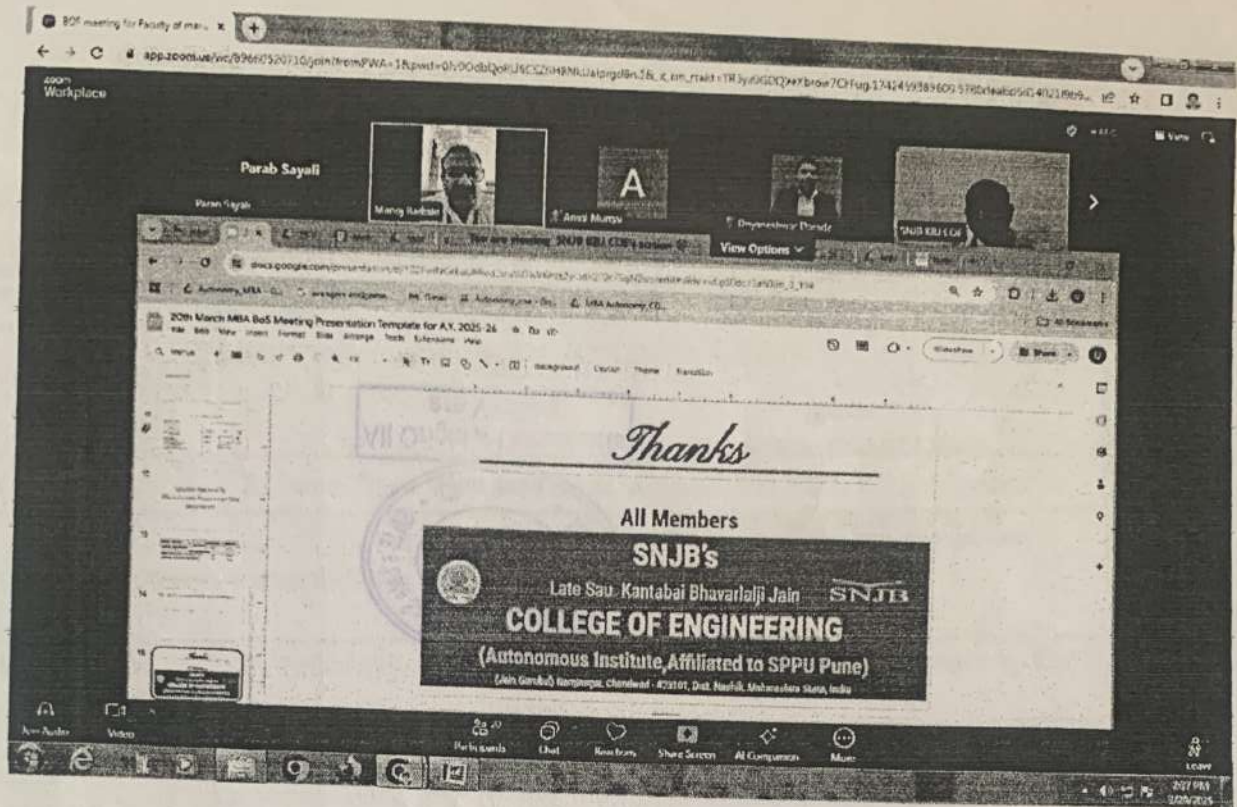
BOS meeting for Faculty of man... ×

app.zoom.us/wc/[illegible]

zoom Workplace

Parab Sayali

Parab Sayali

Manoj Rathod

A

Amol Murgai

Dnyaneshwar Pande

SNJB KBJ COE

You are viewing SNJB KBJ COE's screen

View Options

docs.google.com/presentation/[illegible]

20th March MBA BoS Meeting Presentation Template for A.Y. 2025-26

File Edit View Insert Format Slide Arrange Tools Extensions Help

Background Layout Theme Transition

Slideshow Share

Thanks

All Members

SNJB's

Late Sau. Kantabai Bhavarlalji Jain SNJB

COLLEGE OF ENGINEERING

(Autonomous Institute,Affiliated to SPPU Pune)

(Jain Gurukul) Neminagar, Chandwad - 423101, Dist. Nashik, Maharashtra State, India

Join Audio Video Participants Chat Reactions Share Screen AI Companion More Leave